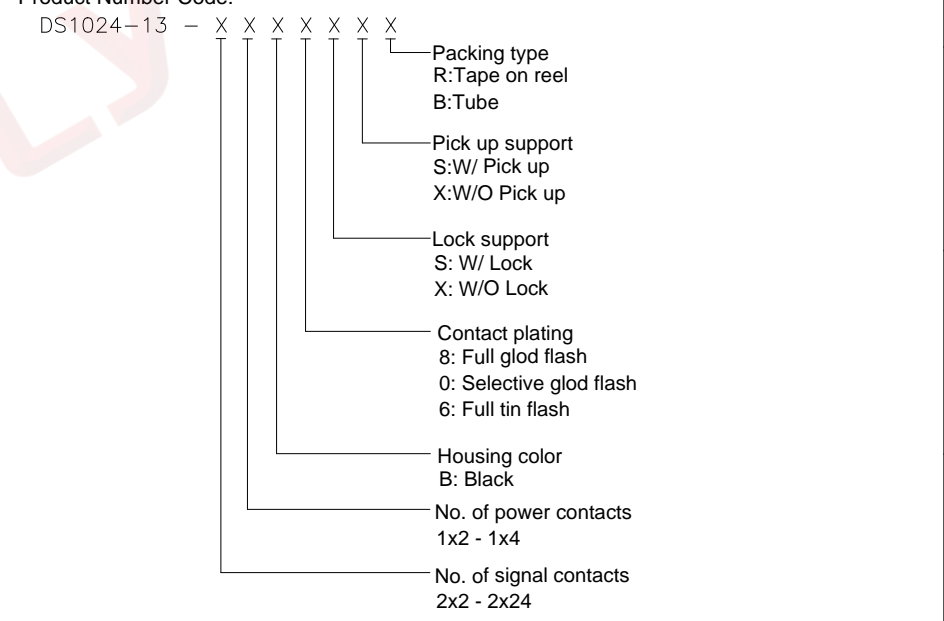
Product Number Code:

DS1024-13 – X X X X X X X

Packing type
R:Tape on reel
B:Tube

Pick up support
S:W/ Pick up
X:W/O Pick up

Lock support
S: W/ Lock
X: W/O Lock

Contact plating
8: Full glod flash
0: Selective glod flash
6: Full tin flash

Housing color
B: Black

No. of power contacts
1x2 - 1x4

No. of signal contacts
2x2 - 2x24